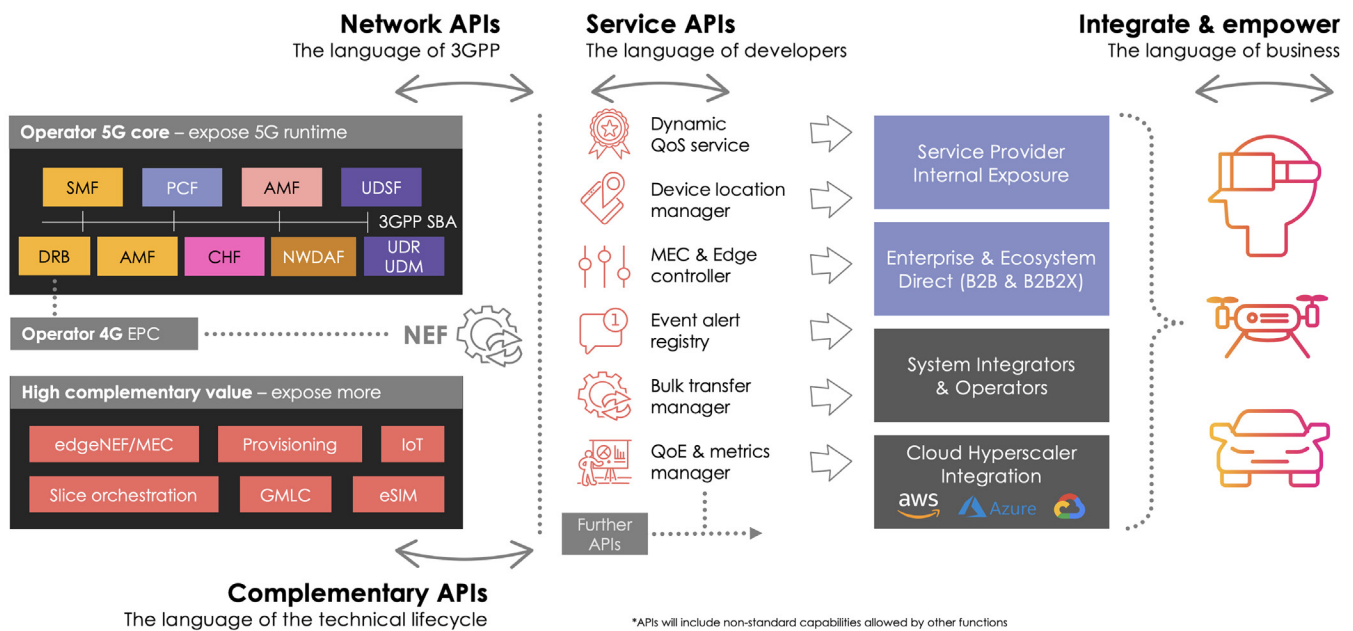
Network APIs
The language of 3GPP

Service APIs
The language of developers

Integrate & empower
The language of business

Operator 5G core – expose 5G runtime

SMF
PCF
AMF
UDSF
3GPP SBA
DRB
AMF
CHF
NWDAF
UDR
UDM

Operator 4G EPC

NEF

High complementary value – expose more

edgeNEF/MEC
Provisioning
IoT
Slice orchestration
GMLC
eSIM

Dynamic QoS service
Device location manager
MEC & Edge controller
Event alert registry
Bulk transfer manager
QoE & metrics manager

Further APIs

Service Provider Internal Exposure

Enterprise & Ecosystem Direct (B2B & B2B2X)

System Integrators & Operators

Cloud Hyperscaler Integration
aws
Azure

Complementary APIs
The language of the technical lifecycle

*APIs will include non-standard capabilities allowed by other functions